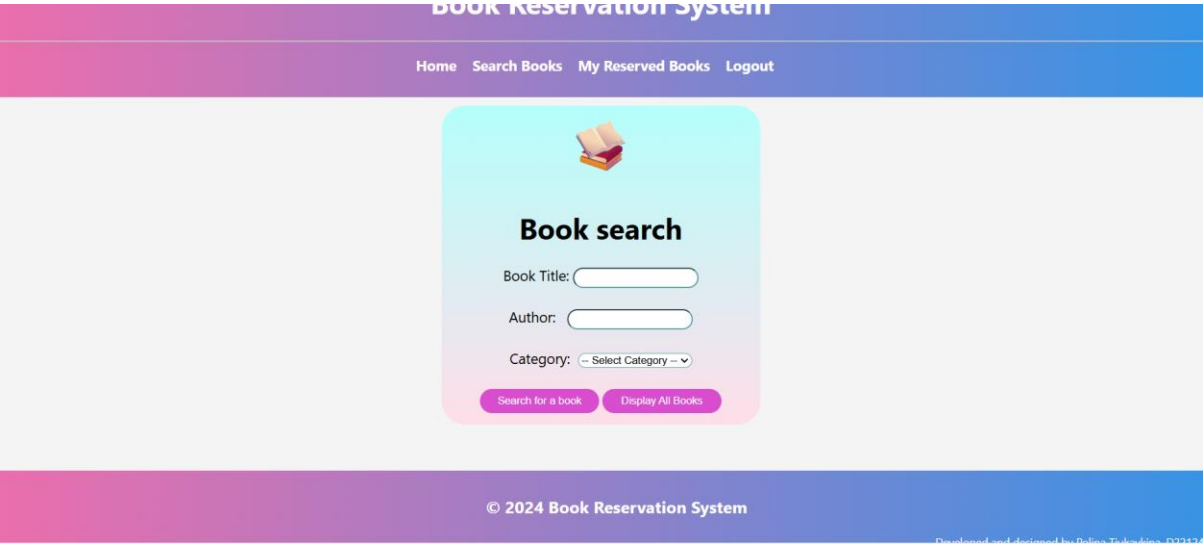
Book Reservation System

Home Search Books My Reserved Books Logout

Book search

Book Title:

Author:

Category: -- Select Category --

Search for a book Display All Books

© 2024 Book Reservation System

Developed and designed by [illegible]